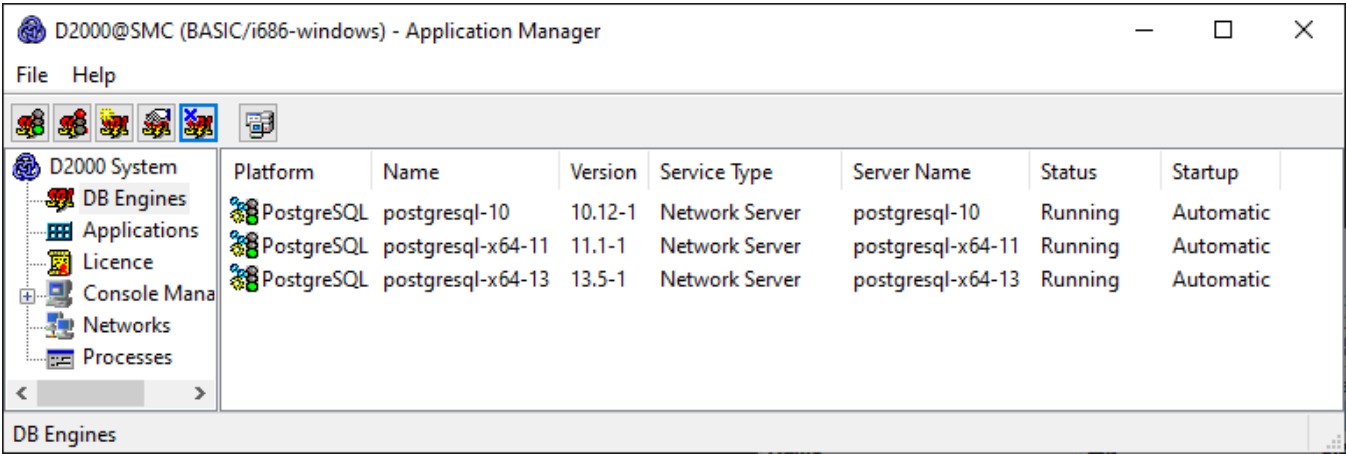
D2000@SMC (BASIC/i686-windows) - Application Manager

File Help

D2000 System
DB Engines
Applications
Licence
Console Mana
Networks
Processes

| Platform | Name | Version | Service Type | Server Name | Status | Startup |
|---|---|---|---|---|---|---|
| PostgreSQL | postgresql-10 | 10.12-1 | Network Server | postgresql-10 | Running | Automatic |
| PostgreSQL | postgresql-x64-11 | 11.1-1 | Network Server | postgresql-x64-11 | Running | Automatic |
| PostgreSQL | postgresql-x64-13 | 13.5-1 | Network Server | postgresql-x64-13 | Running | Automatic |

DB Engines